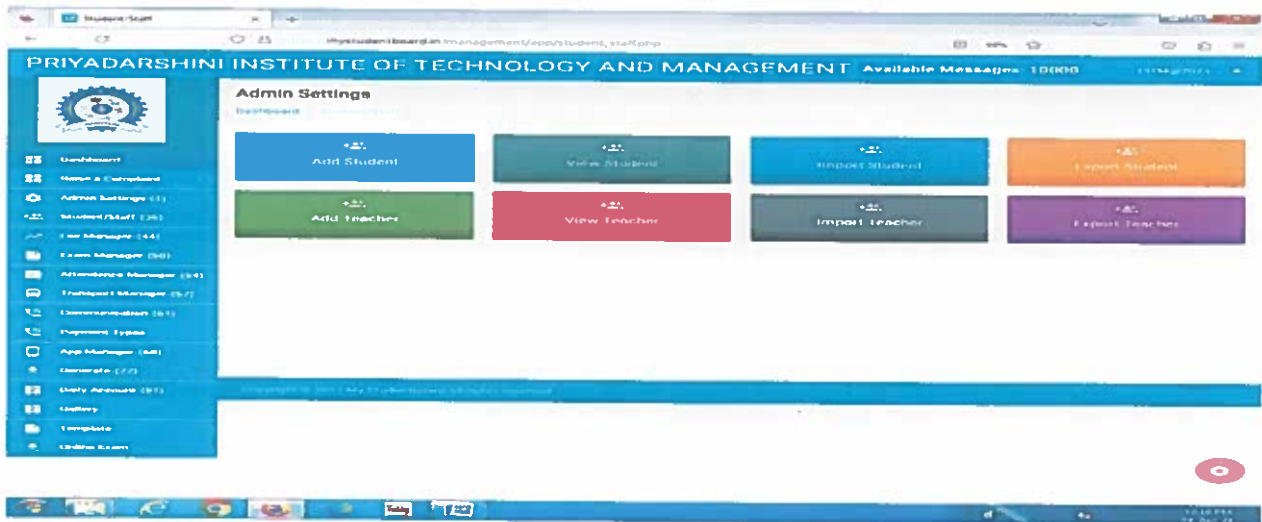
Student/Staff

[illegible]management/app/student_staff.php

PRIYADARSHINI INSTITUTE OF TECHNOLOGY AND MANAGEMENT Available Messages: 10000

Admin Settings

Dashboard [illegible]

Dashboard
Raise a Complaint
Admin Settings (1)
Student/Staff (26)
Fee Manager (44)
Exam Manager (50)
Attendence Manager (64)
Transport Manager (67)
Communication (61)
Payment Types
App Manager (40)
Generate (77)
Daily Account (81)
Gallery
Template
Online Exam

Add Student
View Student
Import Student
Export Student
Add Teacher
View Teacher
Import Teacher
Export Teacher

Copyright © 2017 My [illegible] All rights reserved